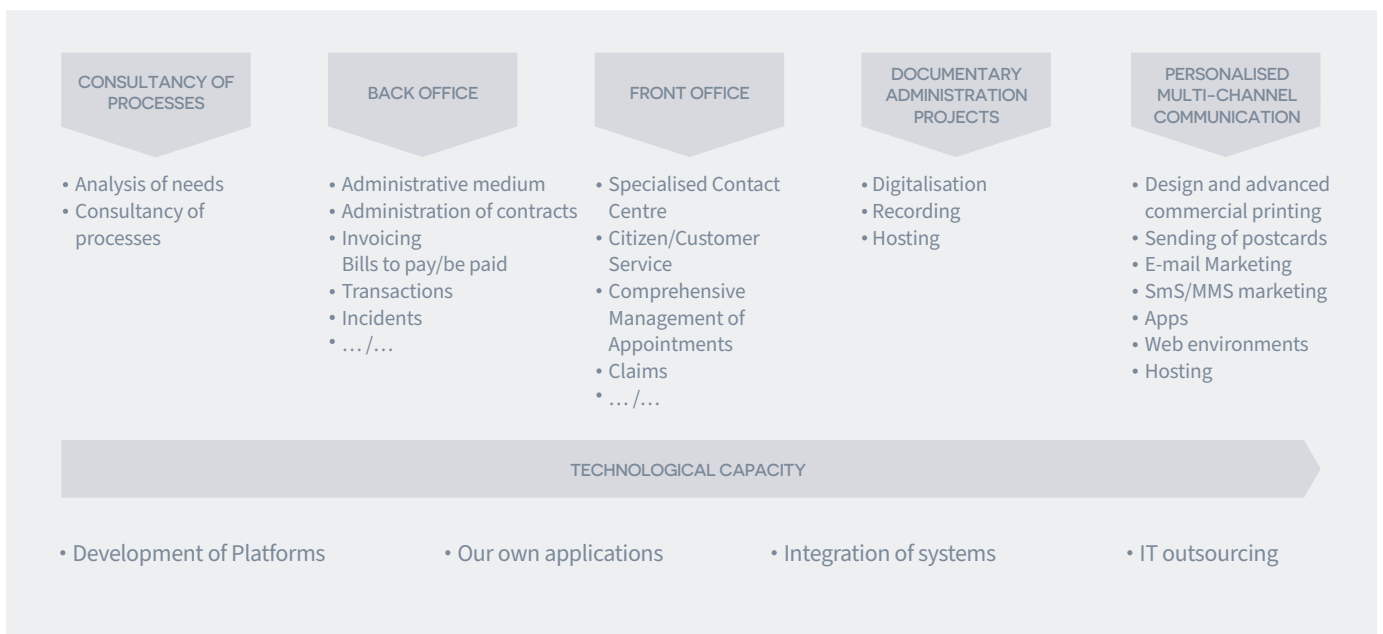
CONSULTANCY OF PROCESSES

• Analysis of needs
• Consultancy of processes

BACK OFFICE

• Administrative medium
• Administration of contracts
• Invoicing Bills to pay/be paid
• Transactions
• Incidents
• …/…

FRONT OFFICE

• Specialised Contact Centre
• Citizen/Customer Service
• Comprehensive Management of Appointments
• Claims
• …/…

DOCUMENTARY ADMINISTRATION PROJECTS

• Digitalisation
• Recording
• Hosting

PERSONALISED MULTI-CHANNEL COMMUNICATION

• Design and advanced commercial printing
• Sending of postcards
• E-mail Marketing
• SmS/MMS marketing
• Apps
• Web environments
• Hosting

TECHNOLOGICAL CAPACITY

• Development of Platforms
• Our own applications
• Integration of systems
• IT outsourcing